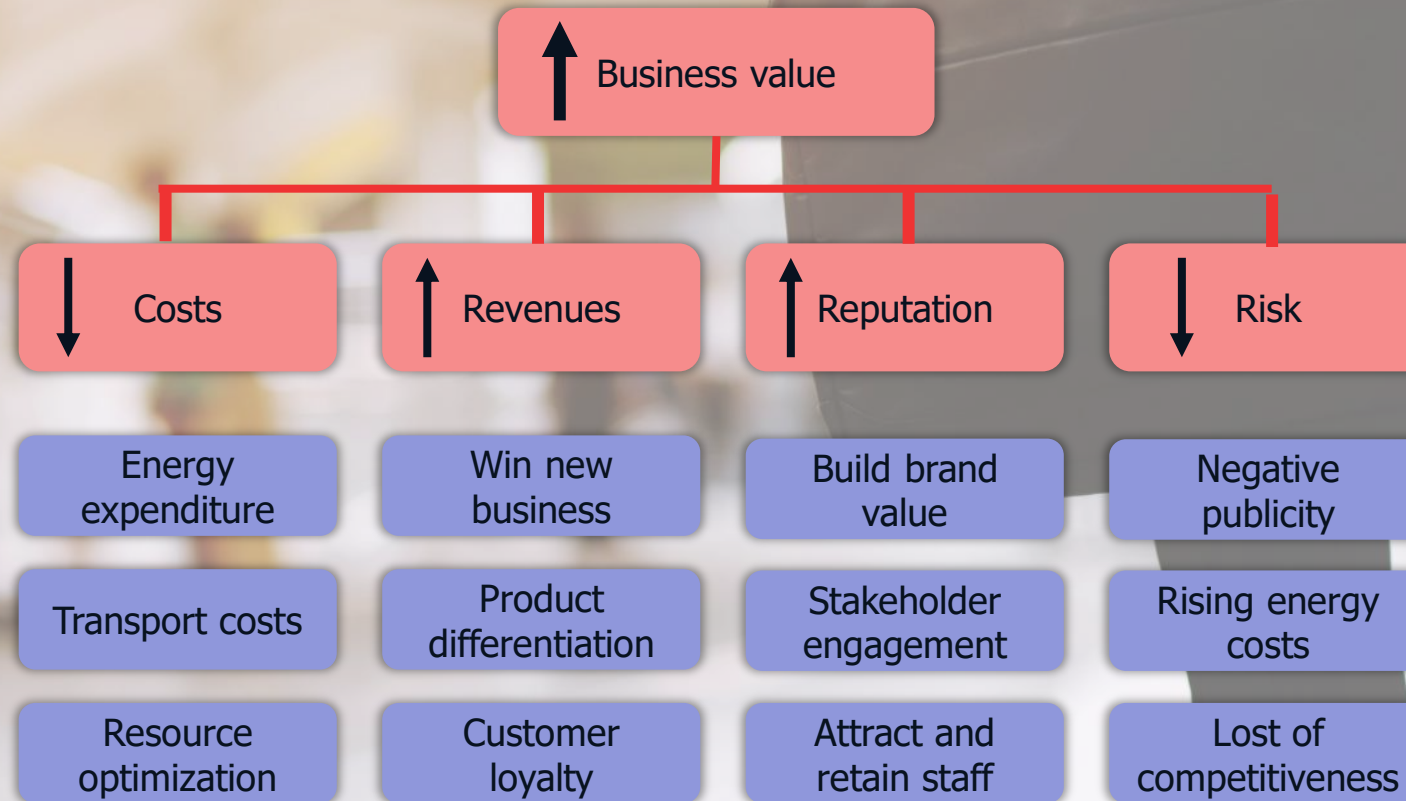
Business value

Costs

Revenues

Reputation

Risk

Energy expenditure

Transport costs

Resource optimization

Win new business

Product differentiation

Customer loyalty

Build brand value

Stakeholder engagement

Attract and retain staff

Negative publicity

Rising energy costs

Lost of competitiveness